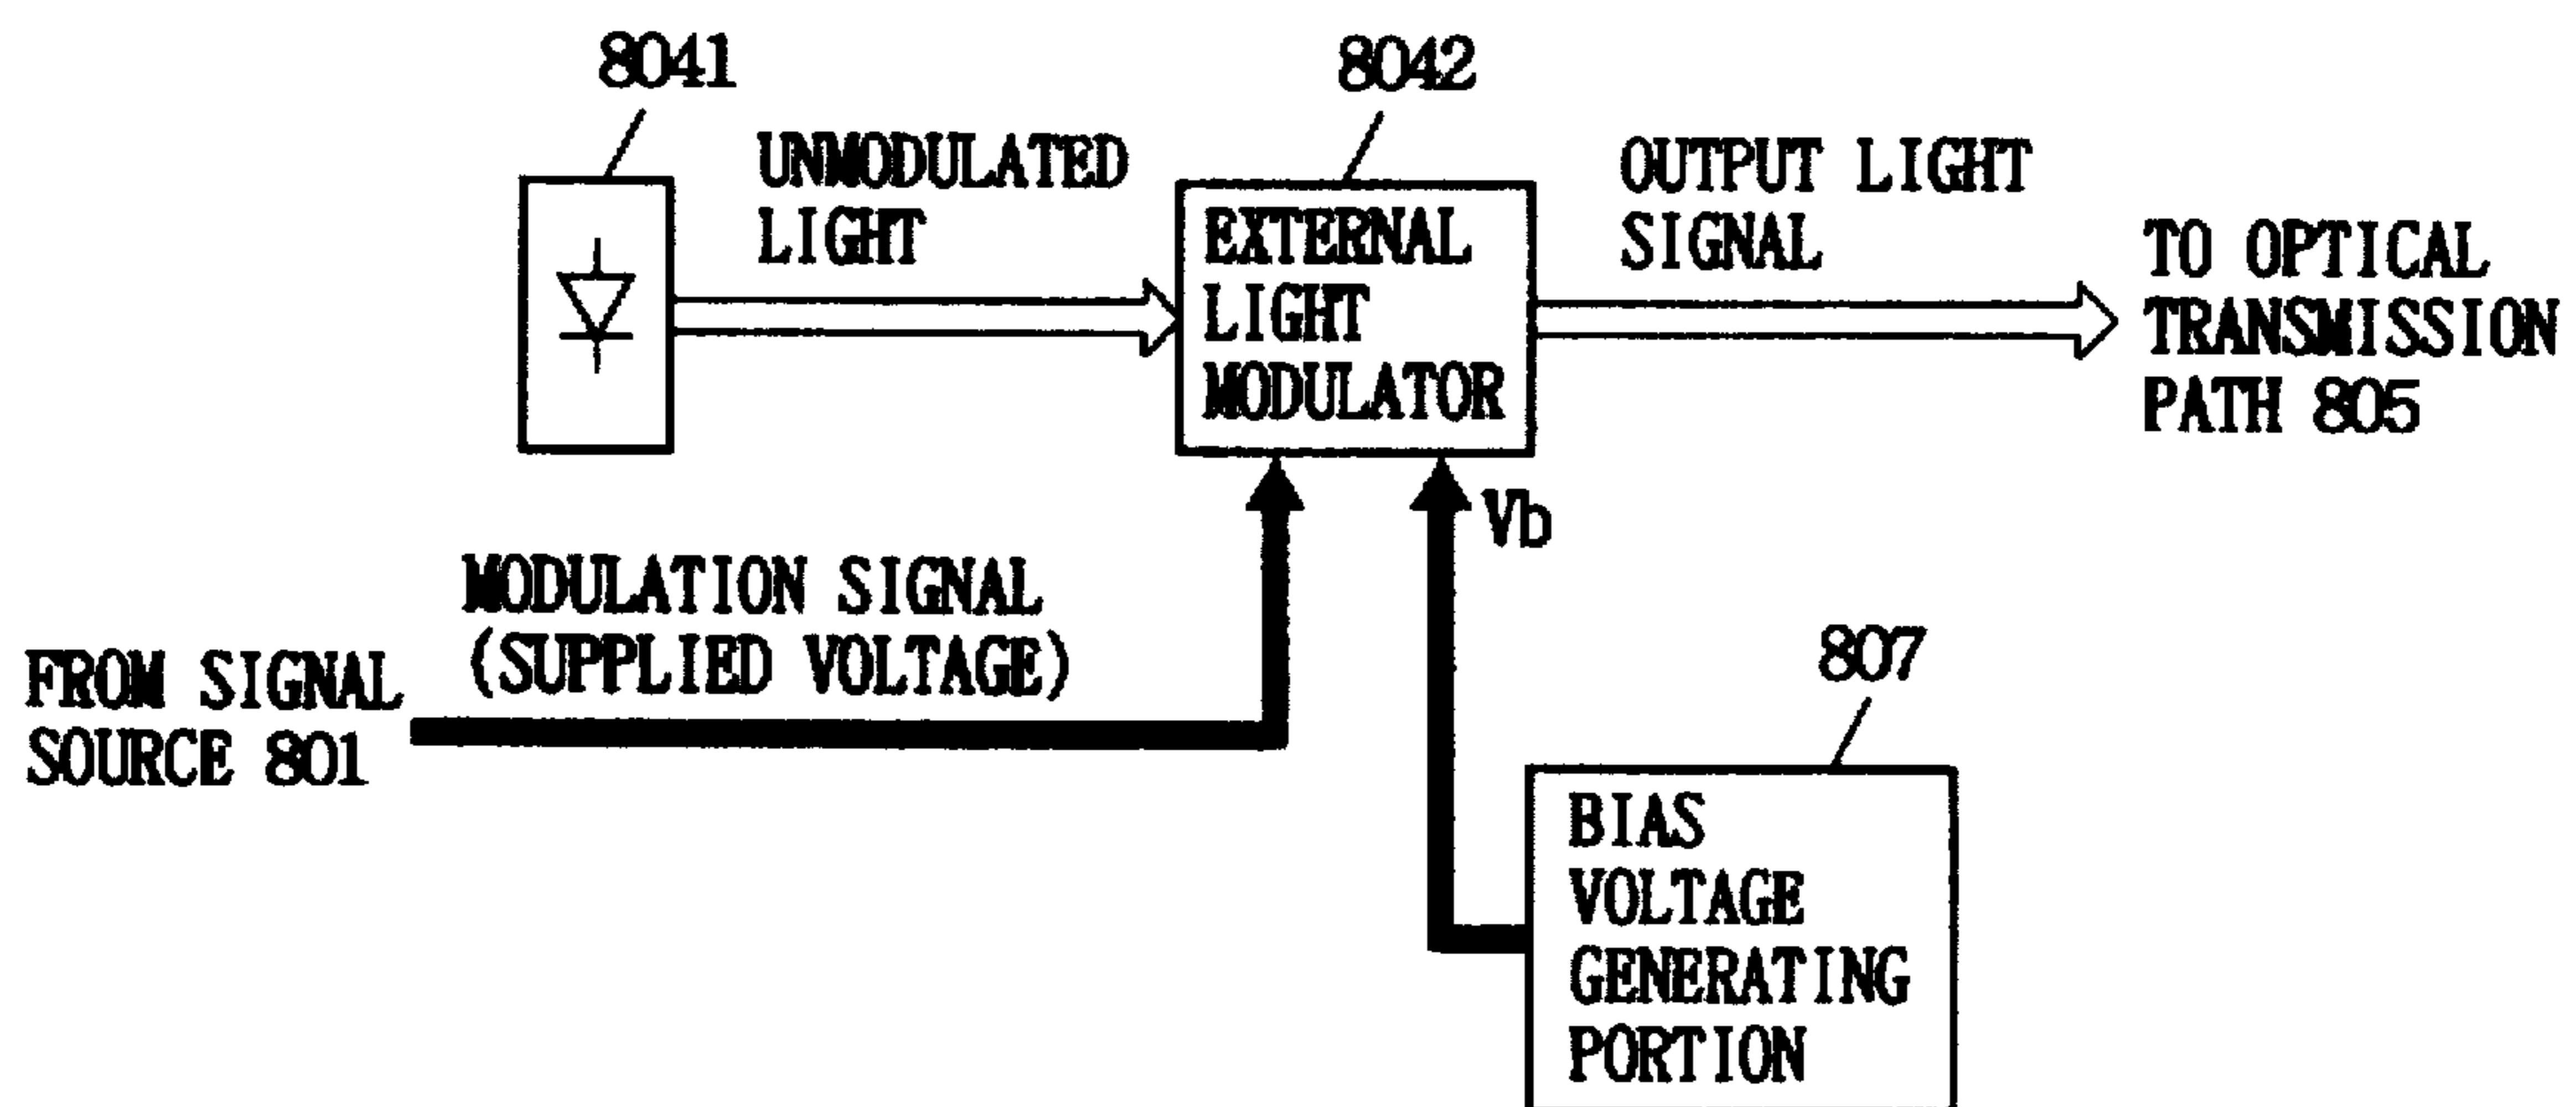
8041

8042

UNMODULATED LIGHT

EXTERNAL LIGHT MODULATOR

OUTPUT LIGHT SIGNAL

TO OPTICAL TRANSMISSION PATH 805

Vb

MODULATION SIGNAL (SUPPLIED VOLTAGE)

FROM SIGNAL SOURCE 801

807

BIAS VOLTAGE GENERATING PORTION